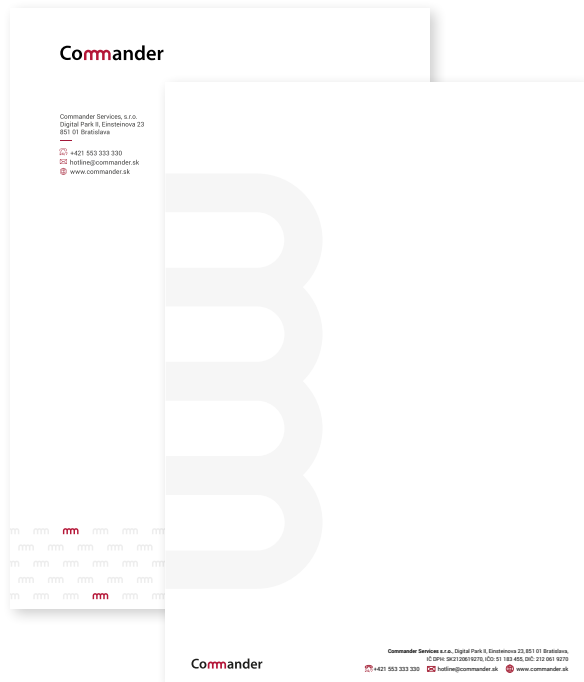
Commander

Commander Services, s.r.o.
Digital Park II, Einsteinova 23
851 01 Bratislava

+421 553 333 330
hotline@commander.sk
www.commander.sk

Commander

Commander Services s.r.o., Digital Park II, Einsteinova 23, 851 01 Bratislava,
IČ DPH: SK2120619270, IČO: 51 183 455, DIČ: 212 061 9270
+421 553 333 330 hotline@commander.sk www.commander.sk